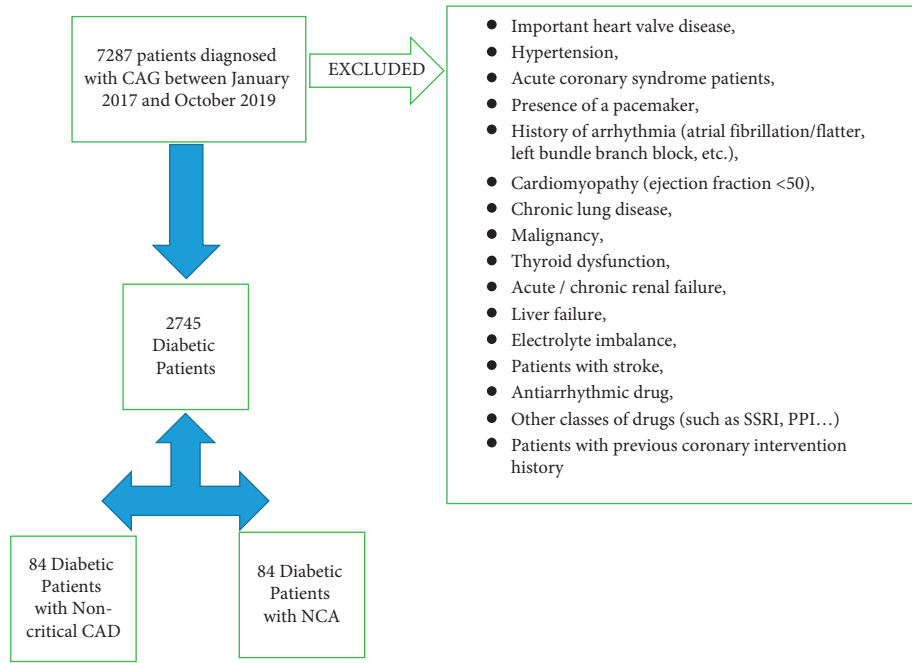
7287 patients diagnosed with CAG between January 2017 and October 2019

EXCLUDED

- Important heart valve disease,
- Hypertension,
- Acute coronary syndrome patients,
- Presence of a pacemaker,
- History of arrhythmia (atrial fibrillation/flatter, left bundle branch block, etc.),
- Cardiomyopathy (ejection fraction <50),
- Chronic lung disease,
- Malignancy,
- Thyroid dysfunction,
- Acute / chronic renal failure,
- Liver failure,
- Electrolyte imbalance,
- Patients with stroke,
- Antiarrhythmic drug,
- Other classes of drugs (such as SSRI, PPI…)
- Patients with previous coronary intervention history

2745 Diabetic Patients

84 Diabetic Patients with Non-critical CAD

84 Diabetic Patients with NCA